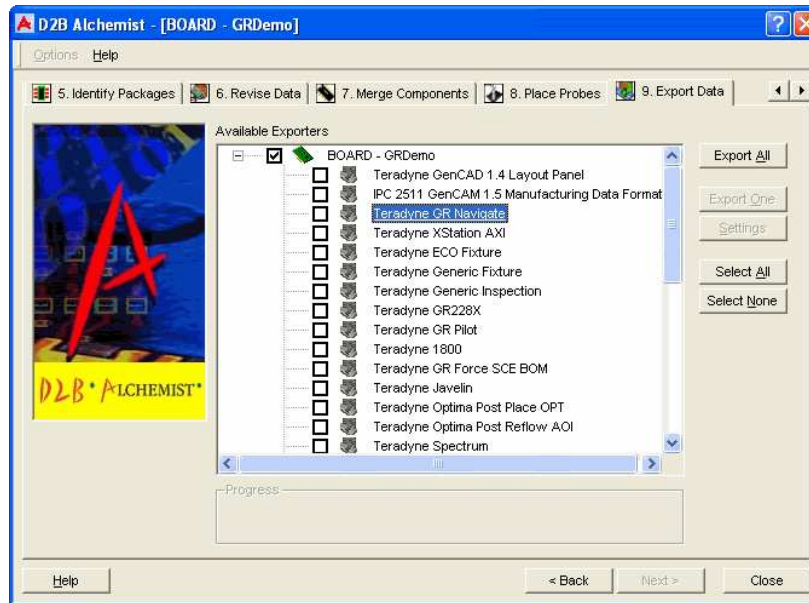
D2B Alchemist - [BOARD - GRDemo]

Options Help

5. Identify Packages | 6. Revise Data | 7. Merge Components | 8. Place Probes | 9. Export Data

D2B • ALCHEMIST•

Available Exporters

BOARD - GRDemo
Teradyne GenCAD 1.4 Layout Panel
IPC 2511 GenCAM 1.5 Manufacturing Data Format
Teradyne GR Navigate
Teradyne XStation AXI
Teradyne ECO Fixture
Teradyne Generic Fixture
Teradyne Generic Inspection
Teradyne GR228X
Teradyne GR Pilot
Teradyne 1800
Teradyne GR Force SCE BOM
Teradyne Javelin
Teradyne Optima Post Place OPT
Teradyne Optima Post Reflow AOI
Teradyne Spectrum

Export All
Export One
Settings
Select All
Select None

Progress

Help
< Back
Next >
Close